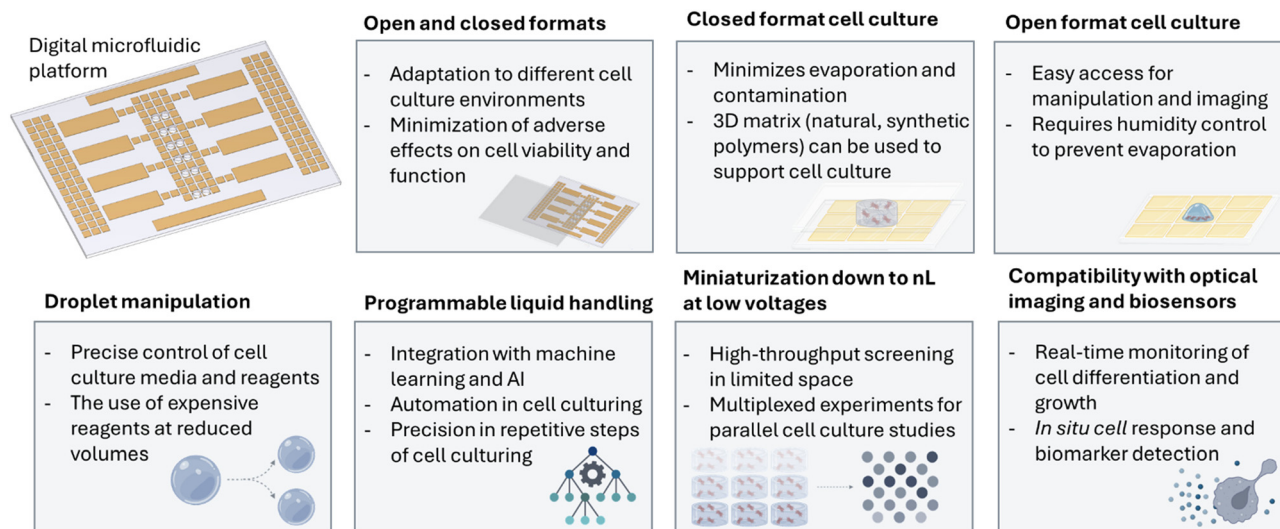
Digital microfluidic platform

Open and closed formats

- Adaptation to different cell culture environments
- Minimization of adverse effects on cell viability and function

Closed format cell culture

- Minimizes evaporation and contamination
- 3D matrix (natural, synthetic polymers) can be used to support cell culture

Open format cell culture

- Easy access for manipulation and imaging
- Requires humidity control to prevent evaporation

Droplet manipulation

- Precise control of cell culture media and reagents
- The use of expensive reagents at reduced volumes

Programmable liquid handling

- Integration with machine learning and AI
- Automation in cell culturing
- Precision in repetitive steps of cell culturing

Miniaturization down to nL at low voltages

- High-throughput screening in limited space
- Multiplexed experiments for parallel cell culture studies

Compatibility with optical imaging and biosensors

- Real-time monitoring of cell differentiation and growth
- In situ cell response and biomarker detection